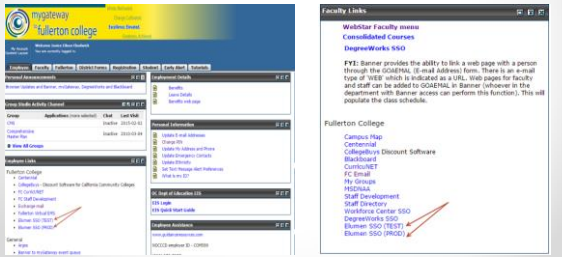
mygateway
fullerton college

Welcome Jessica Ellen Elizabeth

Employee | Faculty | Fullerton | District Forms | Registration | Student | Early Alert | Tutorials

Personal Announcements

Group Studio Activity Channel

Groups | Chat | Last Visit

View All Groups

Employee Links

Fullerton College
Centennial
CollegeBuys - Discount Software for California Community Colleges
FC CurricuNET
FC Staff Development
Exchange mail
Fullerton OrbitSSO
Ellucian SSO (TEST)
Ellucian SSO (PROD)

General

Employment Details
Benefits
Leave Details
Benefits web page

Personal Information
Update E-mail Addresses
Change PIN
Update My Address and Phone
Update Emergency Contacts
Update Ethnicity
Set Text Message Alert Preferences

CIS Login
CIS Quick Start Guide

Employee Assistance

Faculty Links

WebStar Faculty menu
Consolidated Courses
DegreeWorks SSO

FYI: Banner provides the ability to link a web page with a person through the GOAEMAL (E-mail Address) form. There is an e-mail type of 'WEB' which is indicated as a URL. Web pages for faculty and staff can be added to GOAEMAL in Banner (whoever in the department with Banner access can perform this function). This will populate the class schedule.

Fullerton College
Campus Map
Centennial
CollegeBuys Discount Software
Blackboard
CurricuNET
FC Email
My Groups
MSDNAA
Staff Development
Staff Directory
Workforce Center SSO
DegreeWorks SSO
Elumen SSO (TEST)
Elumen SSO (PROD)